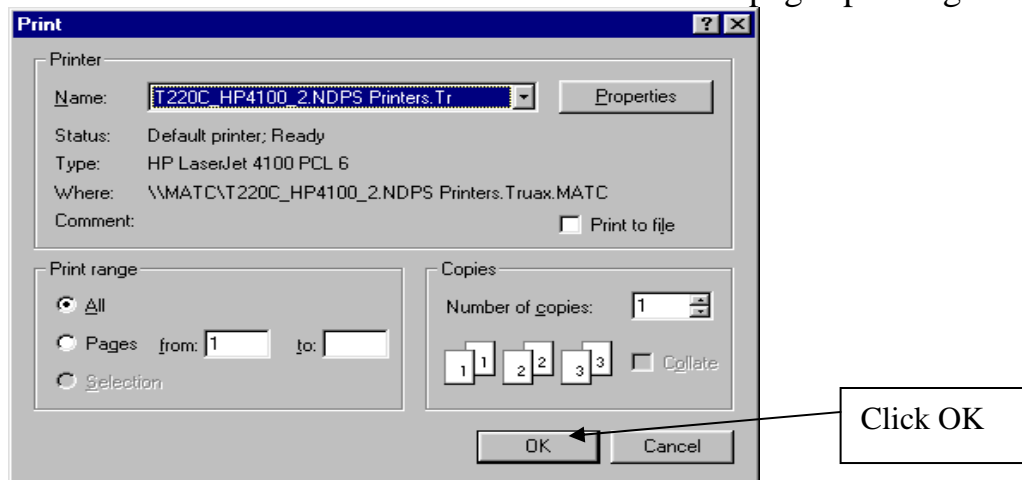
Print

? X

Printer

Name: T220C_HP4100_2.NDPS Printers.Tr

Properties

Status: Default printer; Ready

Type: HP LaserJet 4100 PCL 6

Where: \\MATC\T220C_HP4100_2.NDPS Printers.Truax.MATC

Comment:

Print to file

Print range

All

Pages from: 1 to:

Selection

Copies

Number of copies: 1

1 1 2 2 3 3

Collate

OK

Cancel

Click OK